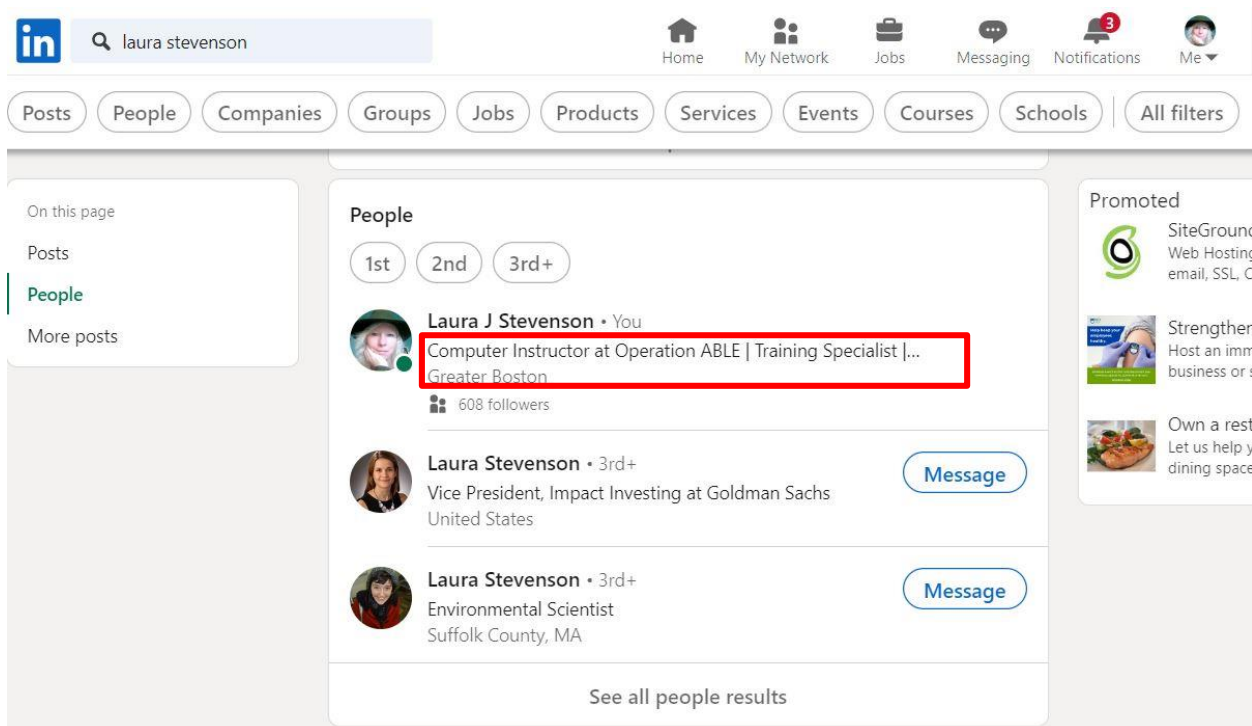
in laura stevenson

Home My Network Jobs Messaging 3 Notifications Me

Posts People Companies Groups Jobs Products Services Events Courses Schools All filters

On this page
Posts
People
More posts

People

1st 2nd 3rd+

Laura J Stevenson • You
Computer Instructor at Operation ABLE | Training Specialist |...
Greater Boston
608 followers

Laura Stevenson • 3rd+
Vice President, Impact Investing at Goldman Sachs
United States
Message

Laura Stevenson • 3rd+
Environmental Scientist
Suffolk County, MA
Message

See all people results

Promoted
SiteGround
Web Hosting
email, SSL, C

Strengther
Host an imm
business or s

Own a rest
Let us help y
dining space